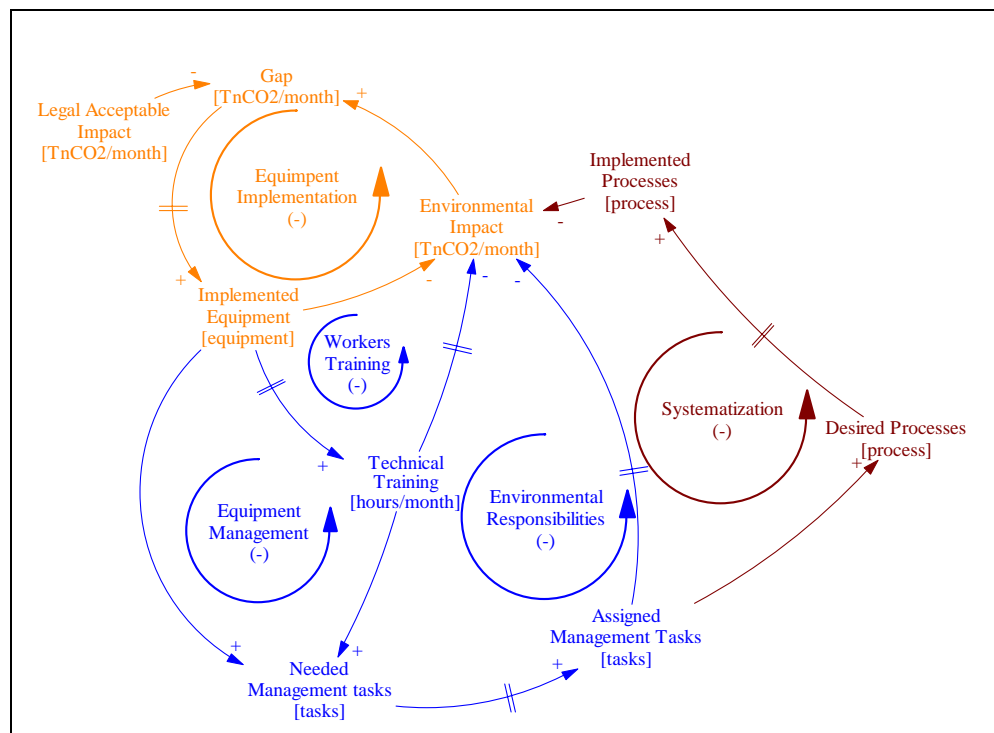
-
Gap
[TnCO2/month]
+
Legal Acceptable Impact
[TnCO2/month]

Equimpent Implementation
(-)

Implemented Processes
[process]

Environmental Impact
[TnCO2/month]
-
+

+
Implemented Equipment
[equipment]
-
-
-

Workers Training
(-)

Systematization
(-)

Desired Processes
[process]
+

+
Technical Training
[hours/month]

Equipment Management
(-)

Environmental Responsibilities
(-)

Assigned Management Tasks
[tasks]
+

+
+
Needed Management tasks
[tasks]